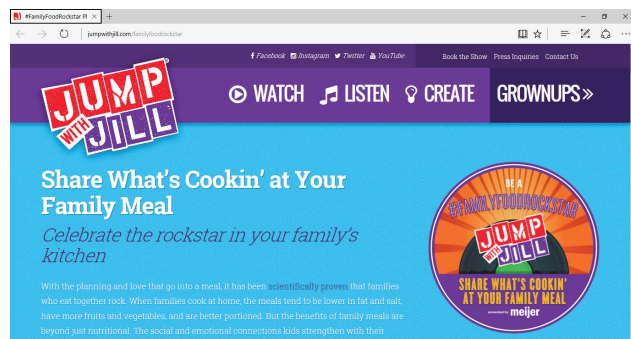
#FamilyFoodRockstar Pl ×  +

jumpwithjill.com/familyfoodrockstar

Facebook  Instagram  Twitter  YouTube    Book the Show  Press Inquiries  Contact Us

JUMP WITH JILL

WATCH  LISTEN  CREATE  GROWNUPS»

Share What's Cookin' at Your Family Meal

Celebrate the rockstar in your family's kitchen

With the planning and love that go into a meal, it has been scientifically proven that families who eat together rock. When families cook at home, the meals tend to be lower in fat and salt, have more fruits and vegetables, and are better portioned. But the benefits of family meals are beyond just nutritional. The social and emotional connections kids strengthen with their

BE A #FAMILYFOODROCKSTAR

JUMP WITH JILL

SHARE WHAT'S COOKIN' AT YOUR FAMILY MEAL

presented by meijer